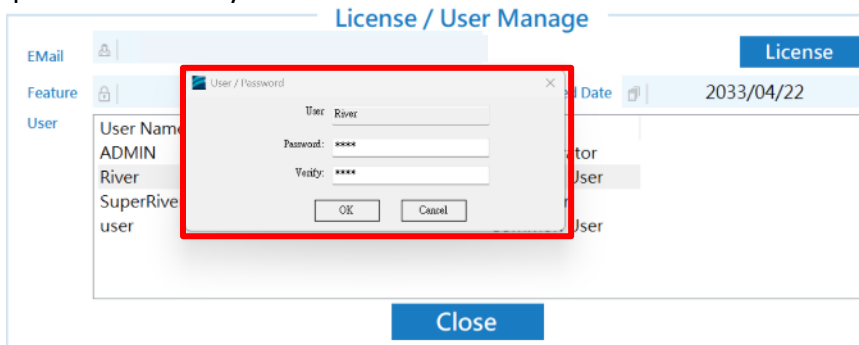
License / User Manage

EMail

License

Feature

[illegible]l Date

2033/04/22

User

User Name
ADMIN
River
SuperRive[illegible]
user

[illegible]tor
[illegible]User
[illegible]r
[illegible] User

User / Password

User River

Password: ****

Verify: ****

OK Cancel

Close